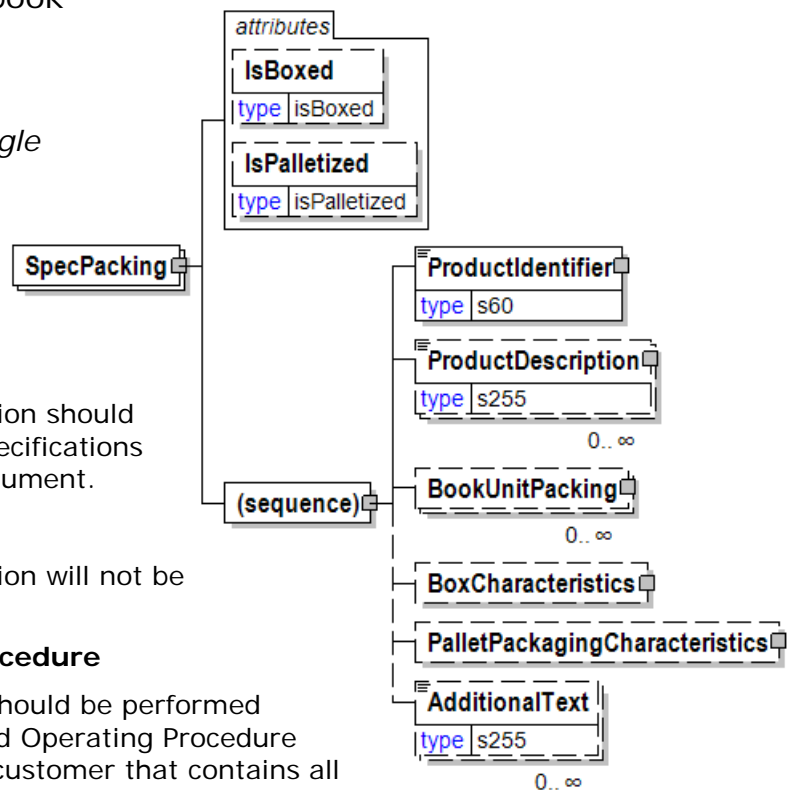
ook

gle

ion should
ecifications
ument.

ion will not be

cedure

hould be performed
d Operating Procedure
customer that contains all

attributes
IsBoxed
type isBoxed
IsPalletized
type isPalletized

SpecPacking

(sequence)

ProductIdentifier
type s60
ProductDescription
type s255
0.. ∞
BookUnitPacking
0.. ∞
BoxCharacteristics
PalletPackagingCharacteristics
AdditionalText
type s255
0.. ∞